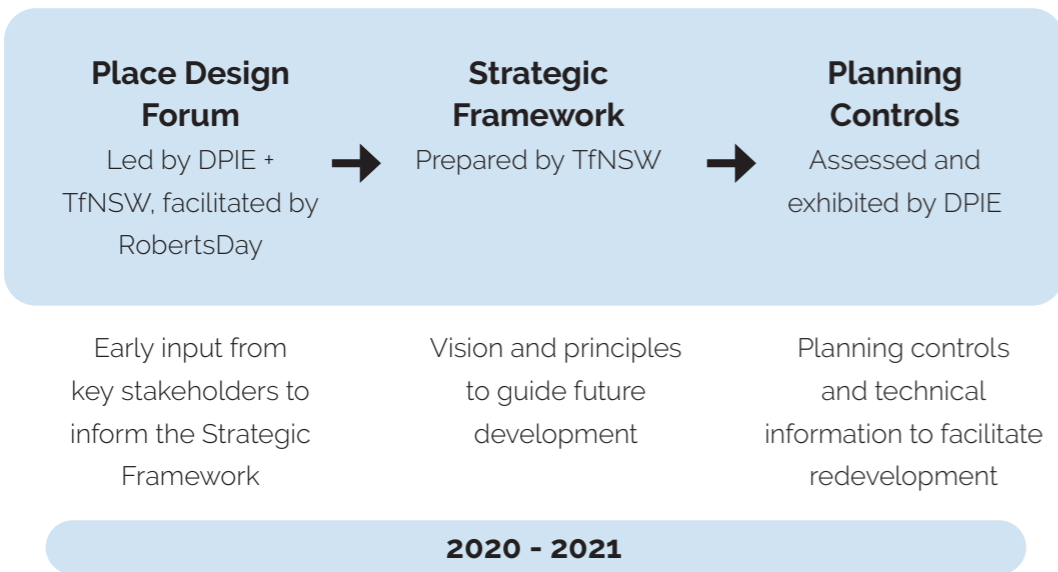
Place Design Forum
Led by DPIE + TfNSW, facilitated by RobertsDay

Strategic Framework
Prepared by TfNSW

Planning Controls
Assessed and exhibited by DPIE

Early input from key stakeholders to inform the Strategic Framework

Vision and principles to guide future development

Planning controls and technical information to facilitate redevelopment

2020 - 2021